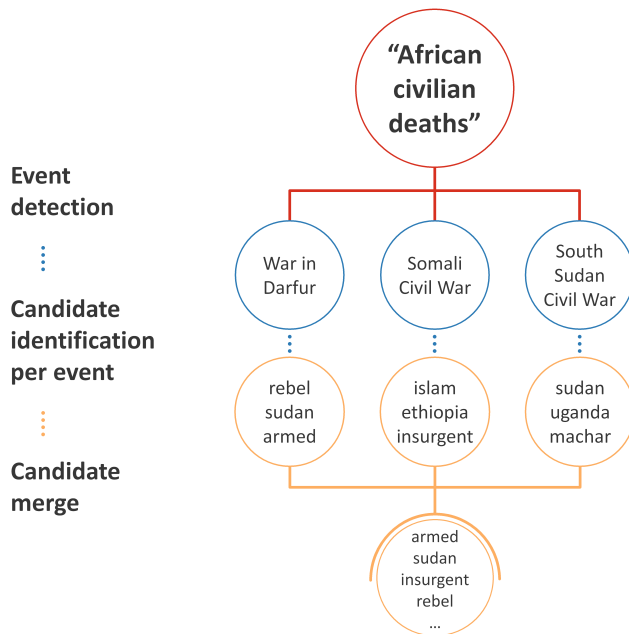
Event detection

Candidate identification per event

Candidate merge

“African civilian deaths”

War in Darfur

Somali Civil War

South Sudan Civil War

rebel sudan armed

islam ethiopia insurgent

sudan uganda machar

armed sudan insurgent rebel ...